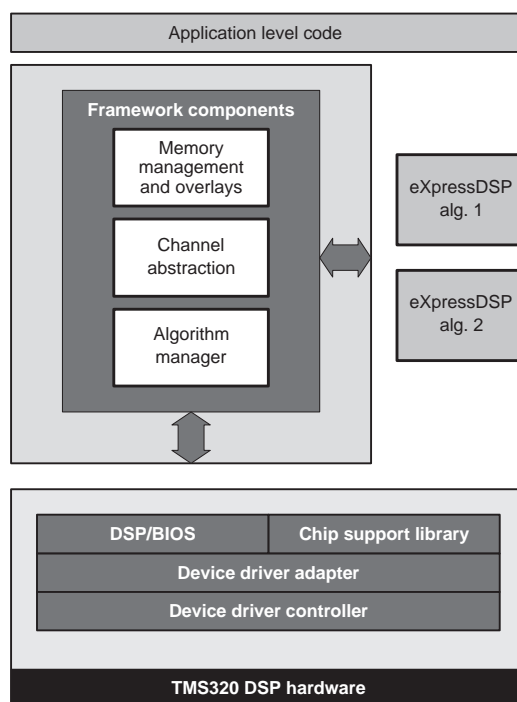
Application level code

Framework components

Memory management and overlays

Channel abstraction

Algorithm manager

eXpressDSP alg. 1

eXpressDSP alg. 2

DSP/BIOS

Chip support library

Device driver adapter

Device driver controller

TMS320 DSP hardware